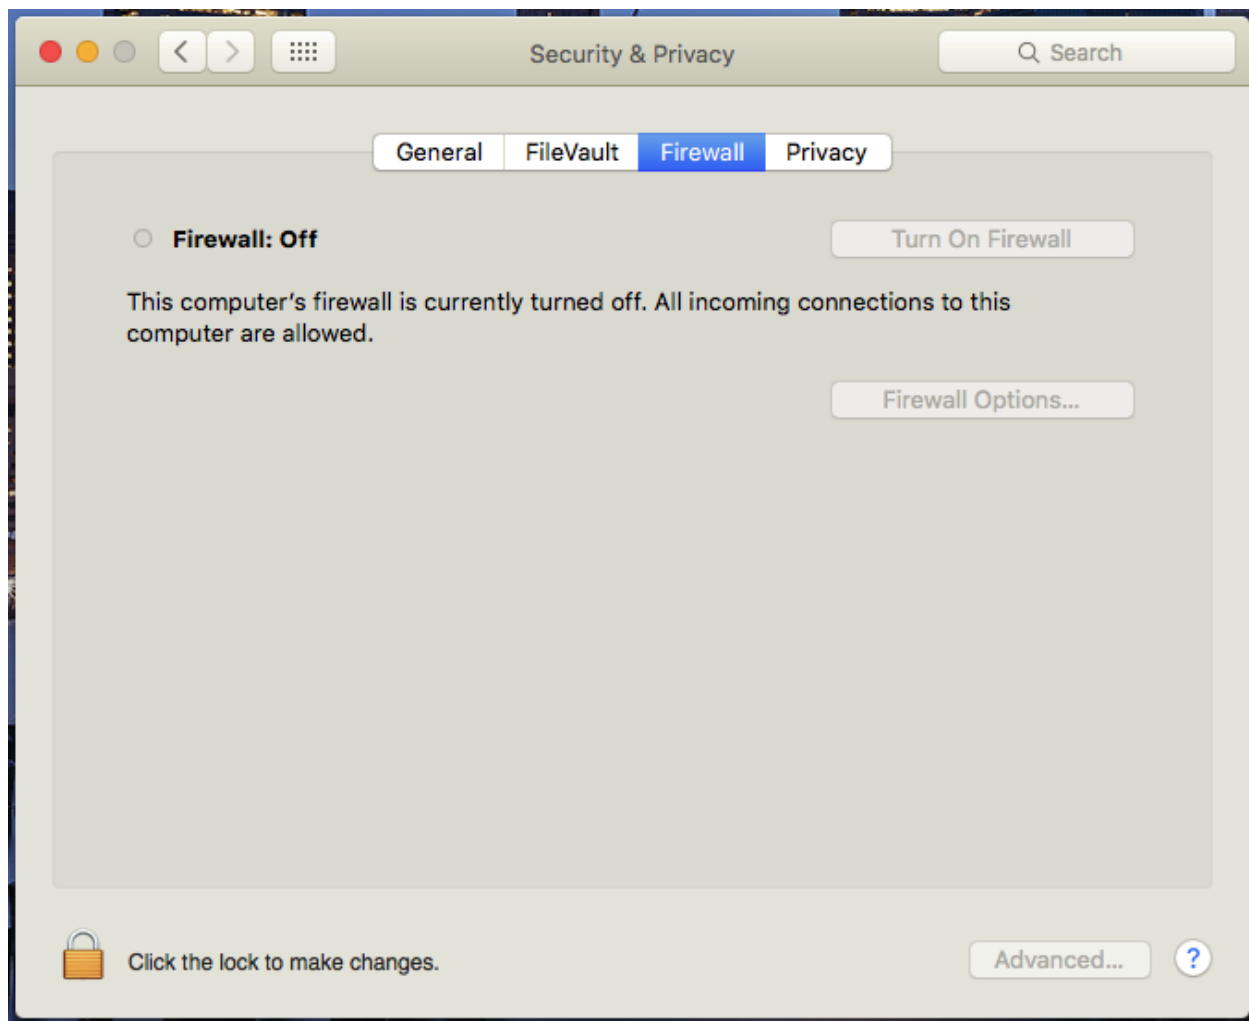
Security & Privacy

Search

General FileVault Firewall Privacy

Firewall: Off

Turn On Firewall

This computer's firewall is currently turned off. All incoming connections to this computer are allowed.

Firewall Options...

Click the lock to make changes.

Advanced...

?